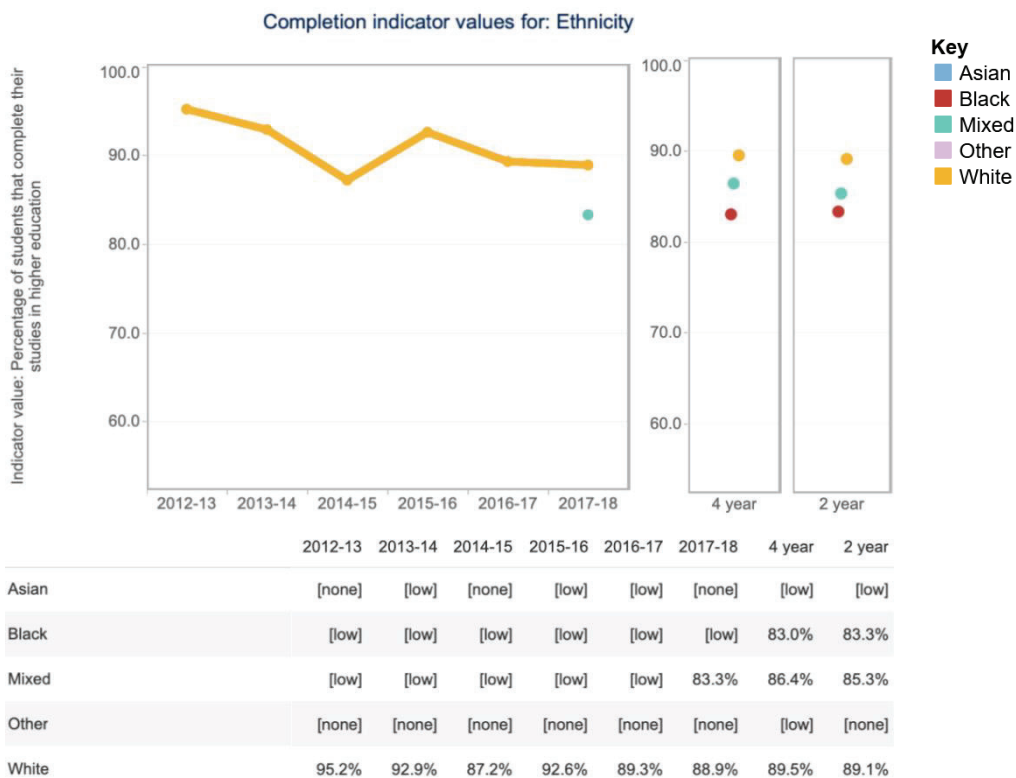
Completion indicator values for: Ethnicity

Indicator value: Percentage of students that complete their studies in higher education

100.0
90.0
80.0
70.0
60.0

2012-13 2013-14 2014-15 2015-16 2016-17 2017-18

100.0
90.0
80.0
70.0
60.0

4 year

2 year

Key
Asian
Black
Mixed
Other
White

| | 2012-13 | 2013-14 | 2014-15 | 2015-16 | 2016-17 | 2017-18 | 4 year | 2 year |
|---|---|---|---|---|---|---|---|---|
| Asian | [none] | [low] | [none] | [low] | [low] | [none] | [low] | [low] |
| Black | [low] | [low] | [low] | [low] | [low] | [low] | 83.0% | 83.3% |
| Mixed | [low] | [low] | [low] | [low] | [low] | 83.3% | 86.4% | 85.3% |
| Other | [none] | [none] | [none] | [none] | [none] | [none] | [low] | [none] |
| White | 95.2% | 92.9% | 87.2% | 92.6% | 89.3% | 88.9% | 89.5% | 89.1% |